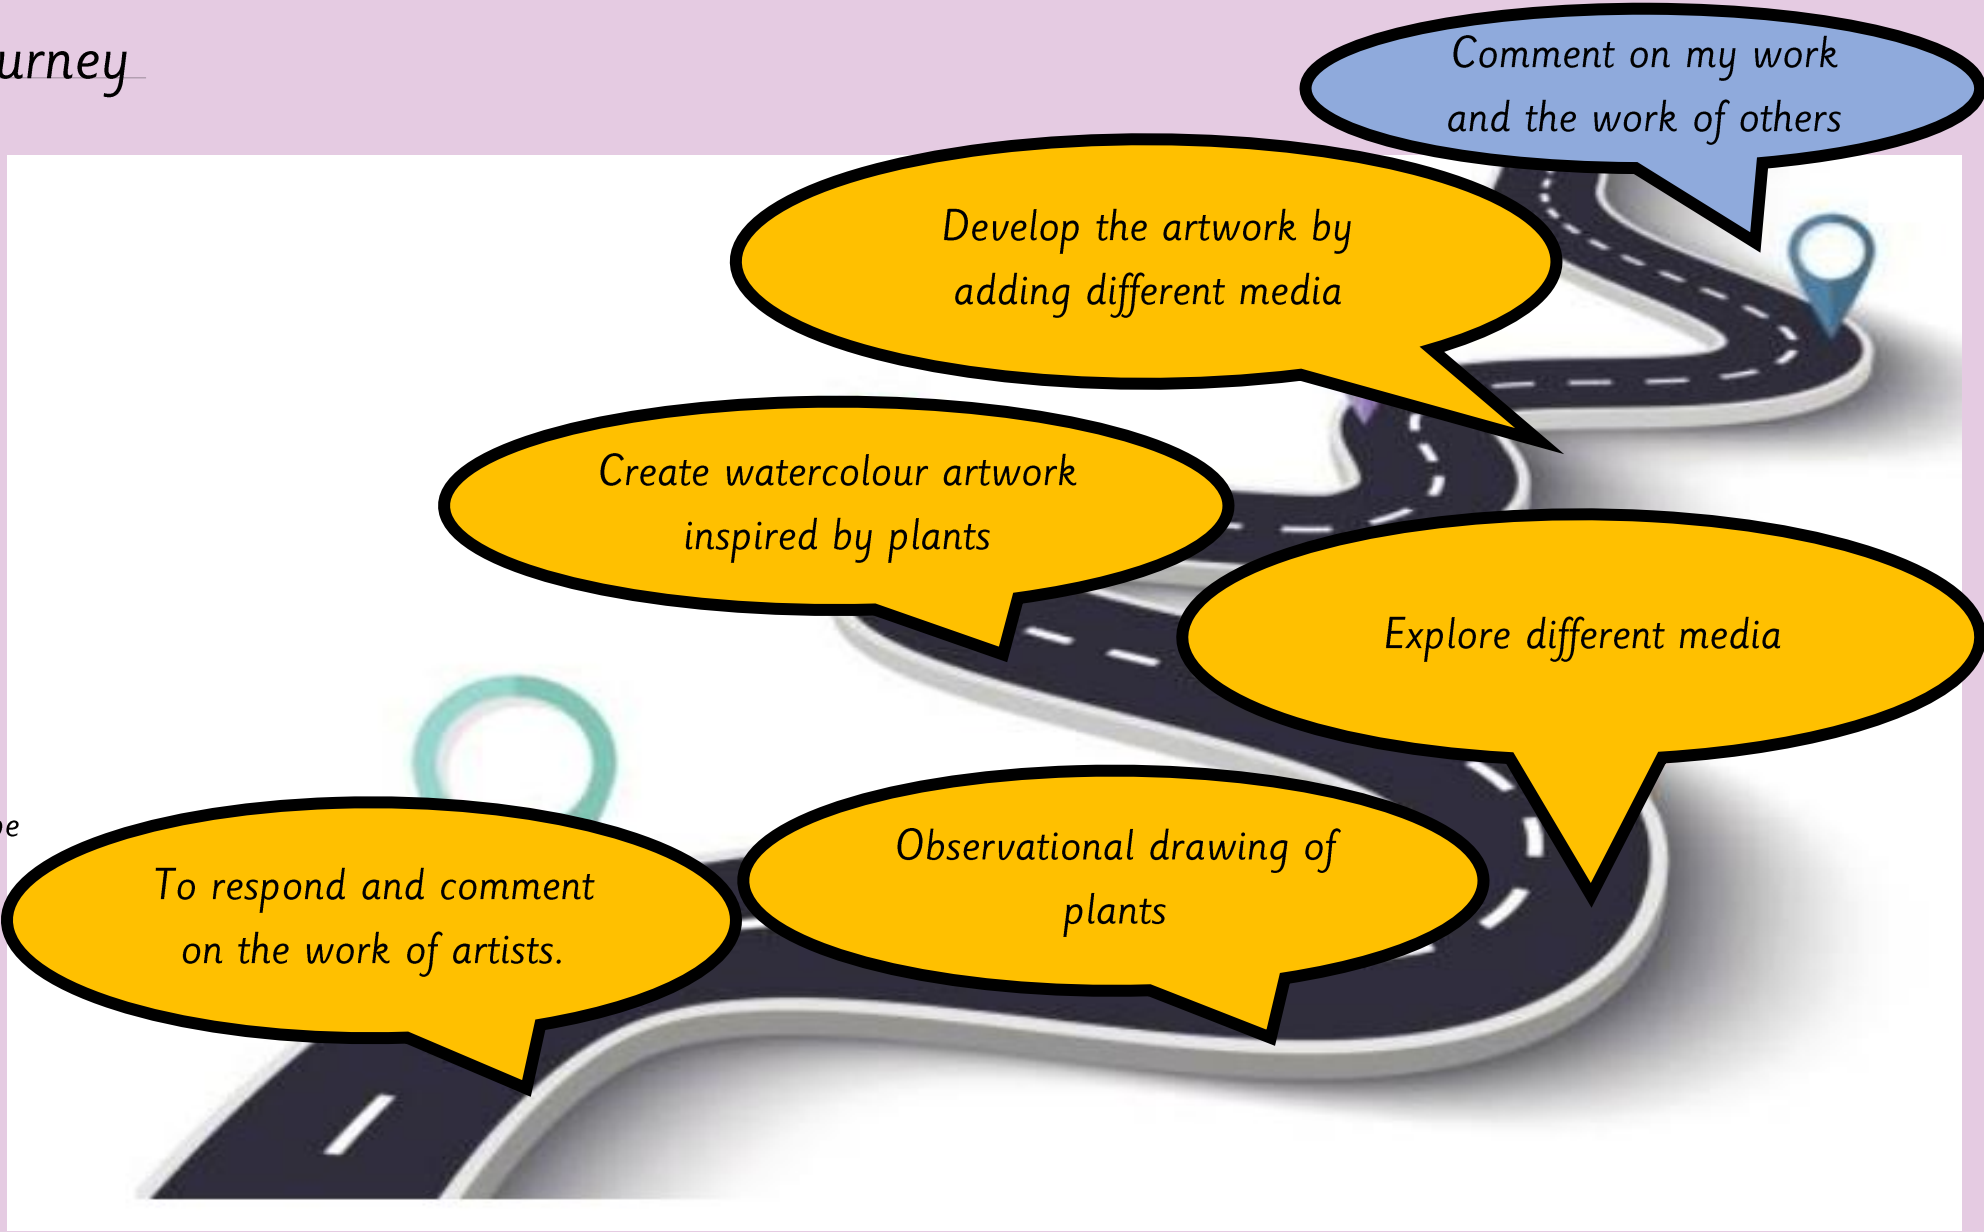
urney

Comment on my work and the work of others

Develop the artwork by adding different media

Create watercolour artwork inspired by plants

Explore different media

pe

To respond and comment on the work of artists.

Observational drawing of plants